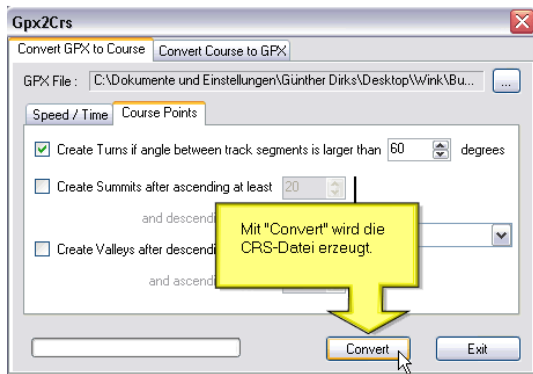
Gpx2Crs

Convert GPX to Course | Convert Course to GPX

GPX File : C:\Dokumente und Einstellungen\Günther Dirks\Desktop\Wink\Bu... ...

Speed / Time | Course Points

Create Turns if angle between track segments is larger than 60 degrees

Create Summits after ascending at least 20

and descendi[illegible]

Create Valleys after descendi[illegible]

and ascendi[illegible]

Mit "Convert" wird die CRS-Datei erzeugt.

Convert

Exit